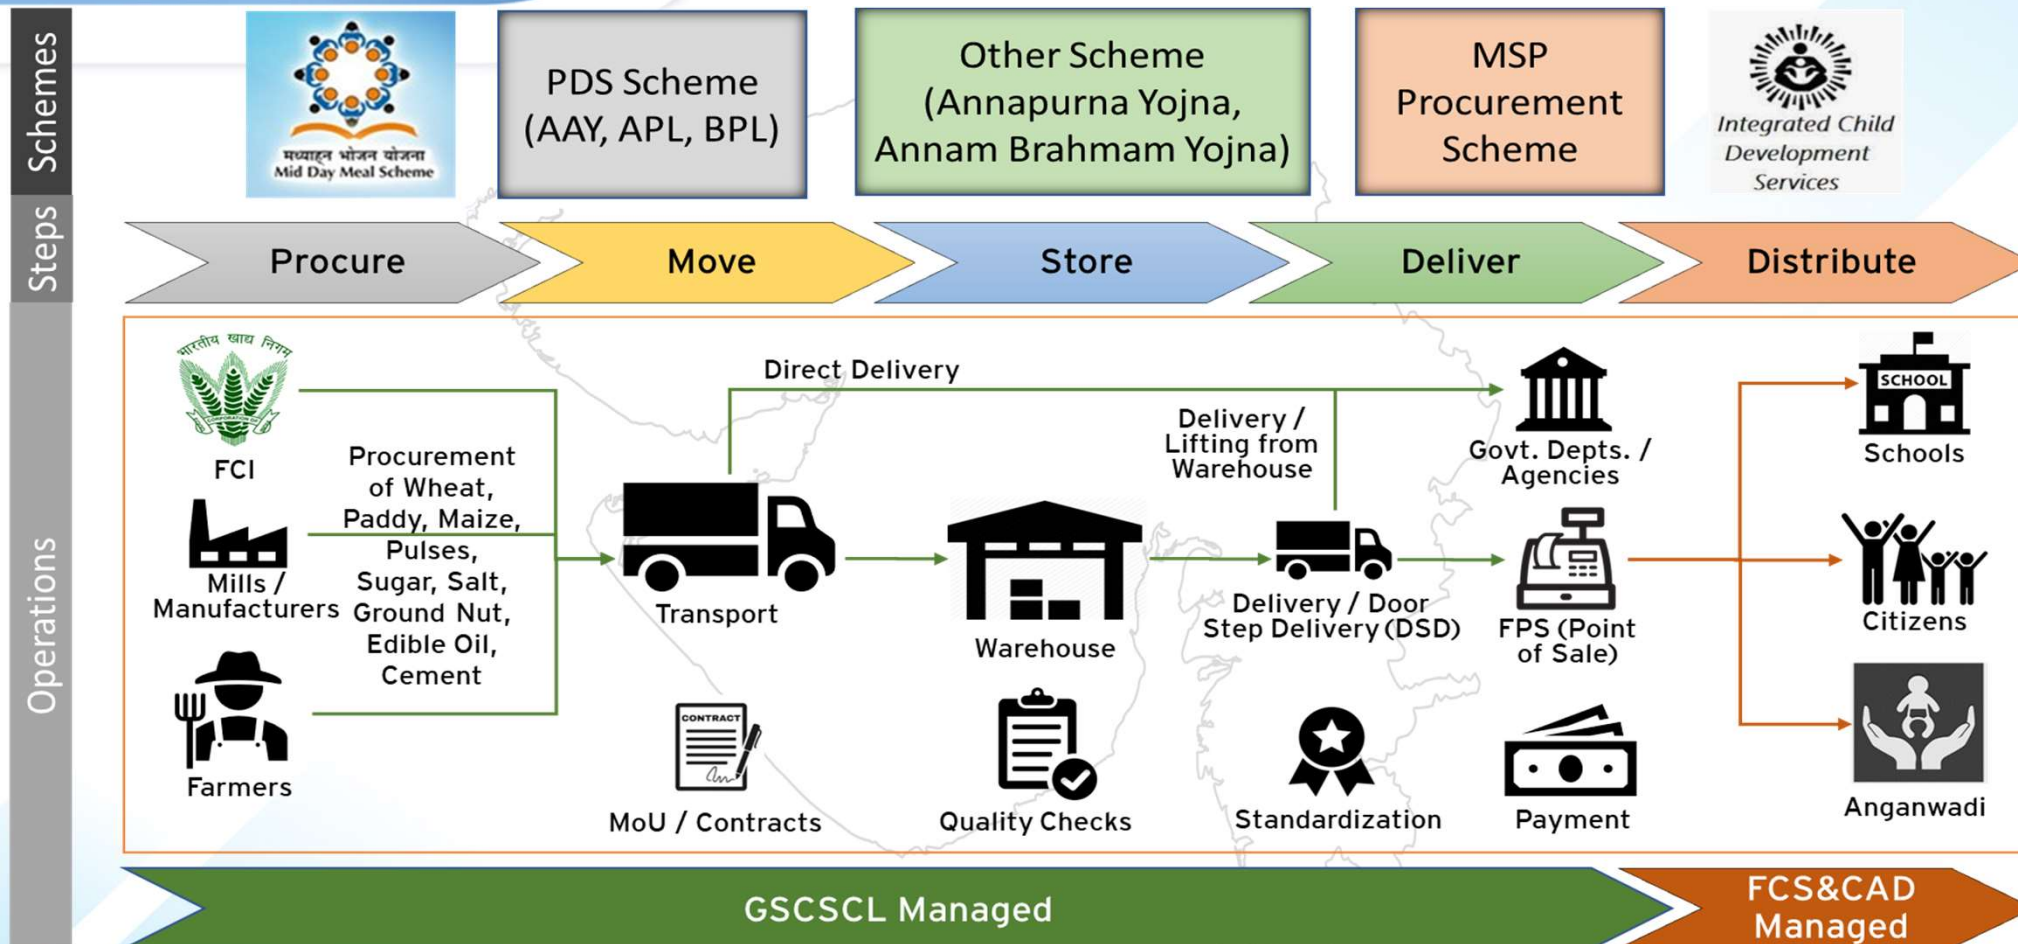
Schemes

मध्याह्न भोजन योजना
Mid Day Meal Scheme

PDS Scheme (AAY, APL, BPL)

Other Scheme (Annapurna Yojna, Annam Brahmam Yojna)

MSP Procurement Scheme

Integrated Child Development Services

Steps

Procure

Move

Store

Deliver

Distribute

Operations

भारतीय खाद्य निगम

FCI

Mills / Manufacturers

Farmers

Procurement of Wheat, Paddy, Maize, Pulses, Sugar, Salt, Ground Nut, Edible Oil, Cement

Direct Delivery

Transport

Warehouse

Delivery / Lifting from Warehouse

Delivery / Door Step Delivery (DSD)

Govt. Depts. / Agencies

FPS (Point of Sale)

SCHOOL

Schools

Citizens

Anganwadi

CONTRACT

MoU / Contracts

Quality Checks

Standardization

Payment

GSCSCL Managed

FCS&CAD Managed